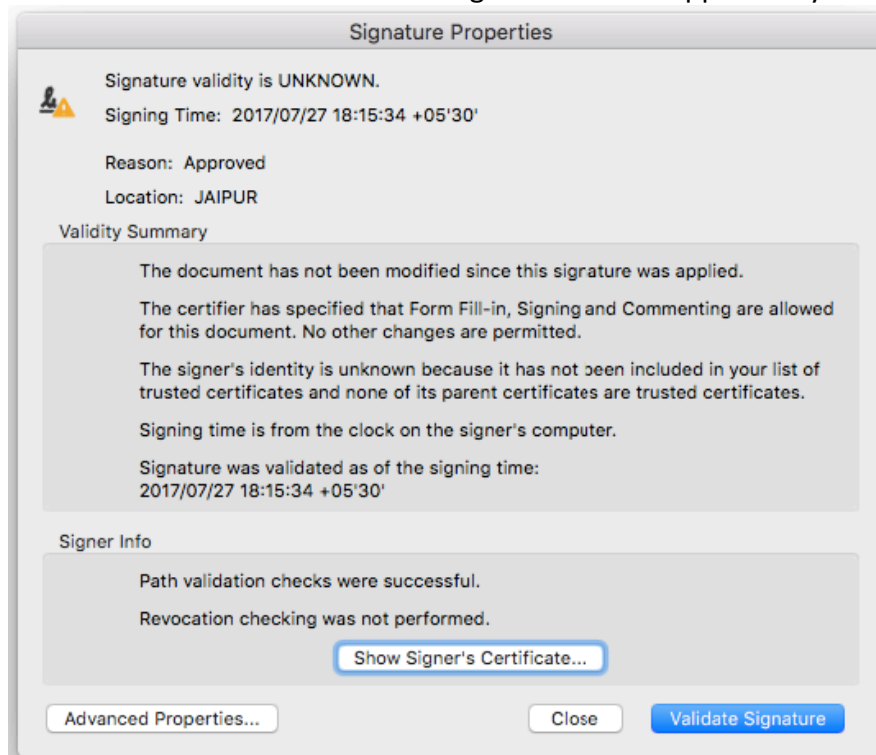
Signature Properties

Signature validity is UNKNOWN.

Signing Time: 2017/07/27 18:15:34 +05'30'

Reason: Approved

Location: JAIPUR

Validity Summary

The document has not been modified since this sigrature was applied.

The certifier has specified that Form Fill-in, Signing and Commenting are allowed for this document. No other changes are permitted.

The signer's identity is unknown because it has not been included in your list of trusted certificates and none of its parent certificates are trusted certificates.

Signing time is from the clock on the signer's computer.

Signature was validated as of the signing time: 2017/07/27 18:15:34 +05'30'

Signer Info

Path validation checks were successful.

Revocation checking was not performed.

Show Signer's Certificate...

Advanced Properties...

Close

Validate Signature